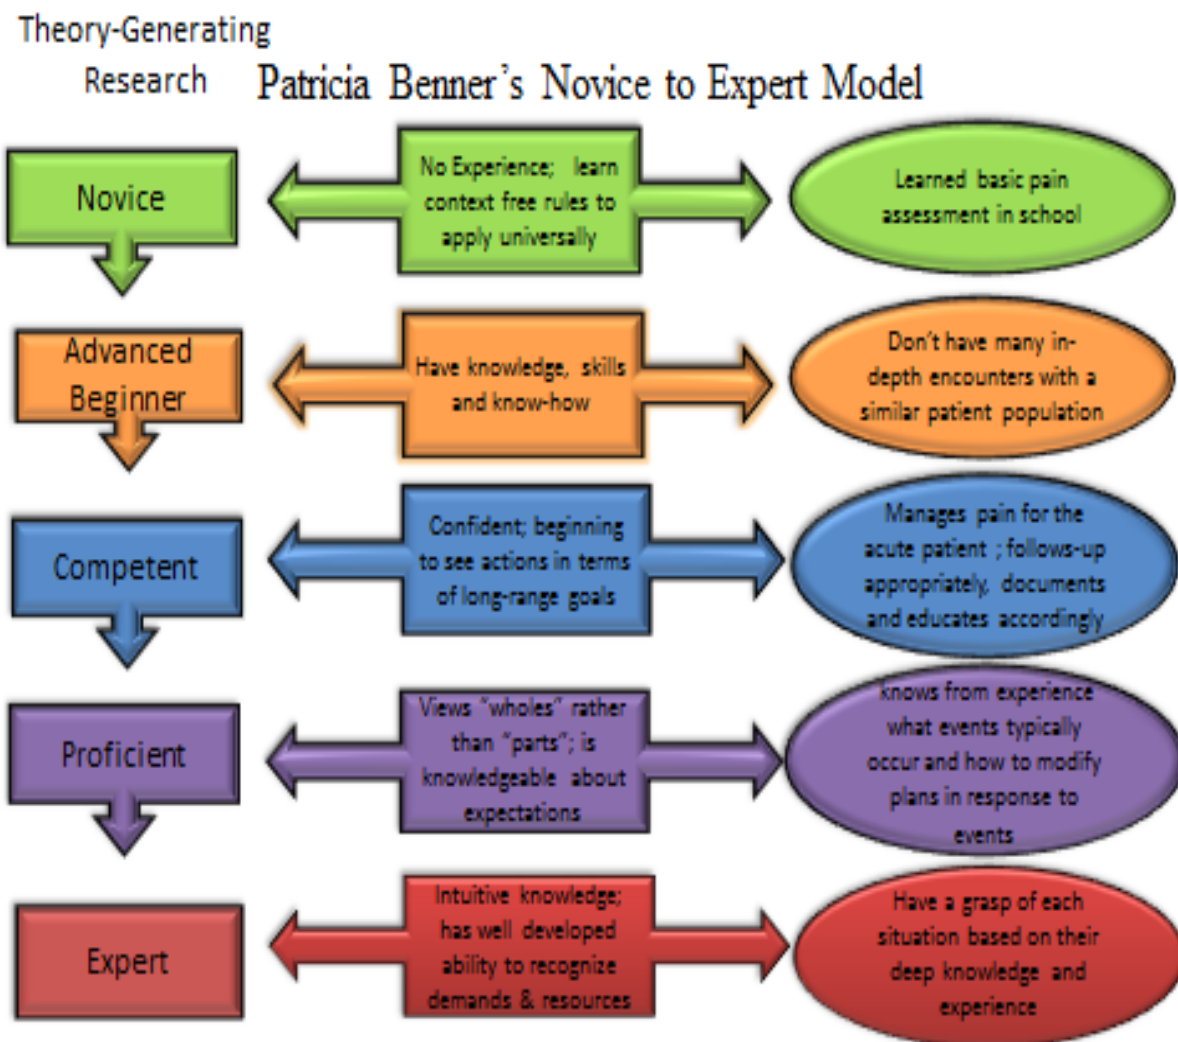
Theory-Generating Research

Patricia Benner's Novice to Expert Model

Novice

No Experience; learn context free rules to apply universally

Learned basic pain assessment in school

Advanced Beginner

Have knowledge, skills and know-how

Don't have many in-depth encounters with a similar patient population

Competent

Confident; beginning to see actions in terms of long-range goals

Manages pain for the acute patient ; follows-up appropriately, documents and educates accordingly

Proficient

Views "wholes" rather than "parts"; is knowledgeable about expectations

knows from experience what events typically occur and how to modify plans in response to events

Expert

Intuitive knowledge; has well developed ability to recognize demands & resources

Have a grasp of each situation based on their deep knowledge and experience